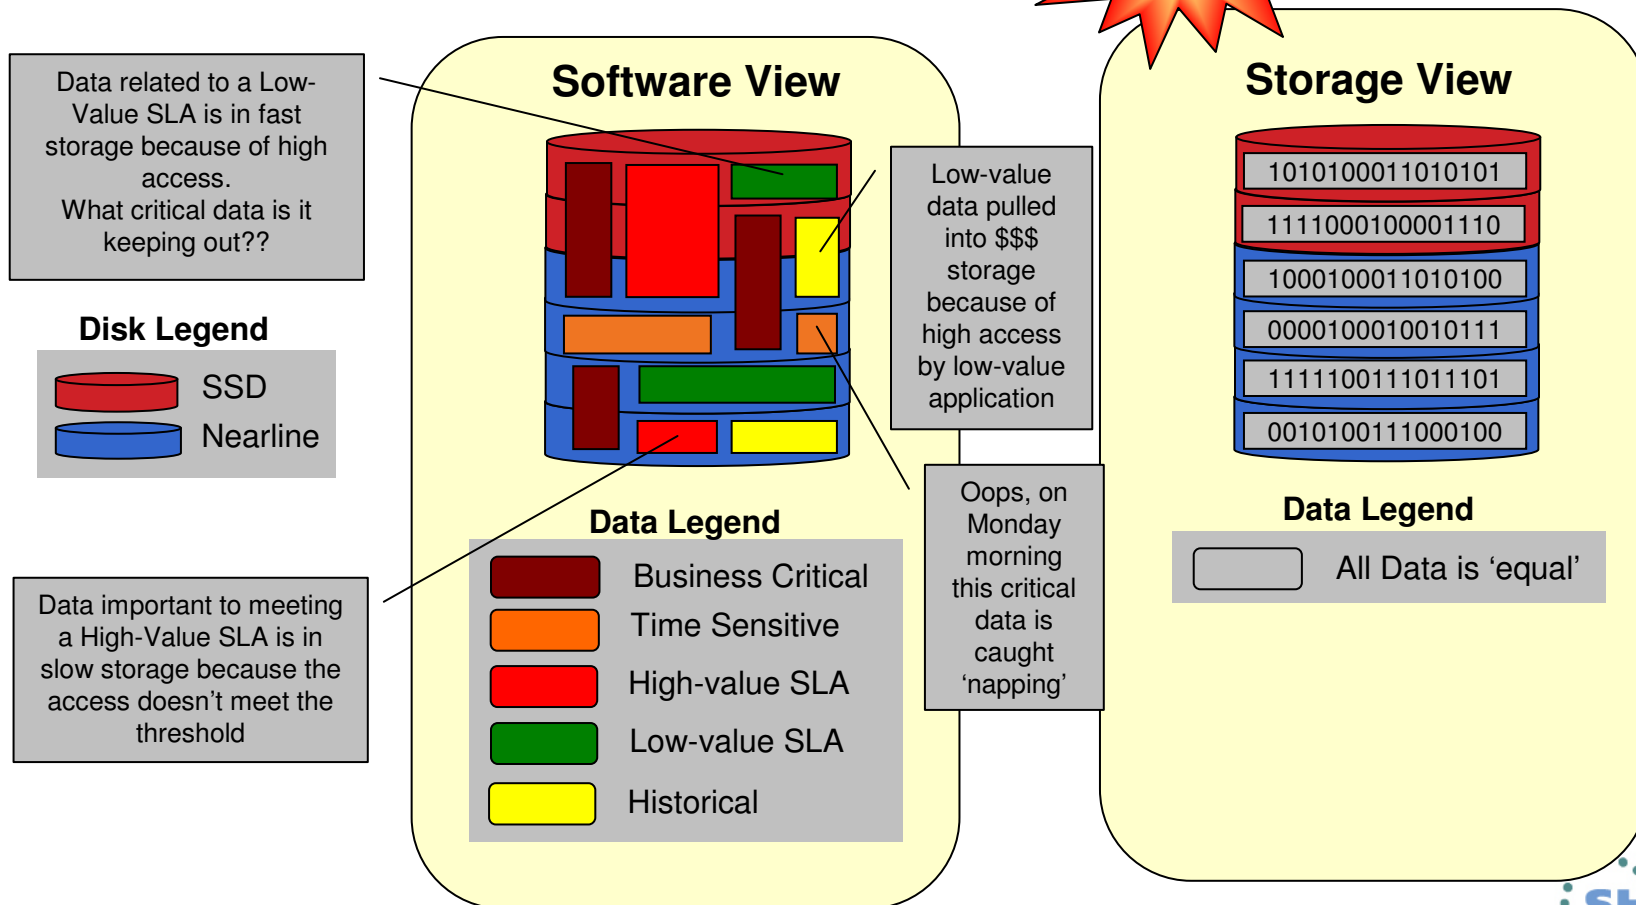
Data related to a Low-Value SLA is in fast storage because of high access.
What critical data is it keeping out??

Disk Legend

SSD

Nearline

Software View

Data Legend

Business Critical

Time Sensitive

High-value SLA

Low-value SLA

Historical

Data important to meeting a High-Value SLA is in slow storage because the access doesn't meet the threshold

Low-value data pulled into $$$ storage because of high access by low-value application

Oops, on Monday morning this critical data is caught 'napping'

Storage View

1010100011010101

1111000100001110

1000100011010100

0000100010010111

1111100111011101

0010100111000100

Data Legend

All Data is 'equal'